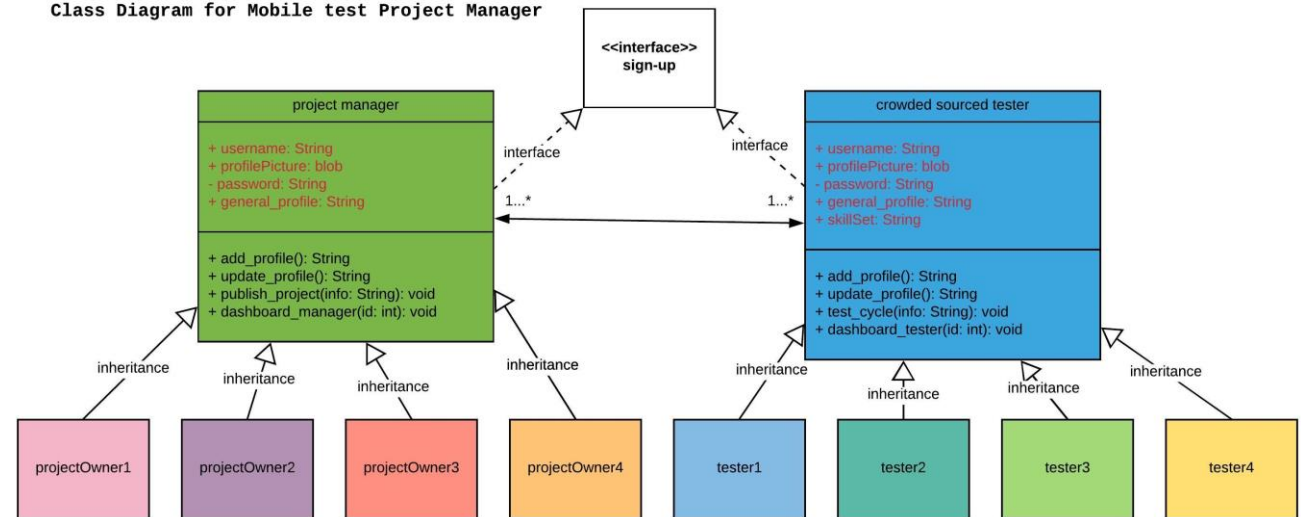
Class Diagram for Mobile test Project Manager

<<interface>>
sign-up

project manager

+ username: String
+ profilePicture: blob
- password: String
+ general_profile: String

+ add_profile(): String
+ update_profile(): String
+ publish_project(info: String): void
+ dashboard_manager(id: int): void

interface

interface

1...*

1...*

crowded sourced tester

+ username: String
+ profilePicture: blob
- password: String
+ general_profile: String
+ skillSet: String

+ add_profile(): String
+ update_profile(): String
+ test_cycle(info: String): void
+ dashboard_tester(id: int): void

inheritance

inheritance

inheritance

inheritance

inheritance

inheritance

inheritance

inheritance

projectOwner1

projectOwner2

projectOwner3

projectOwner4

tester1

tester2

tester3

tester4